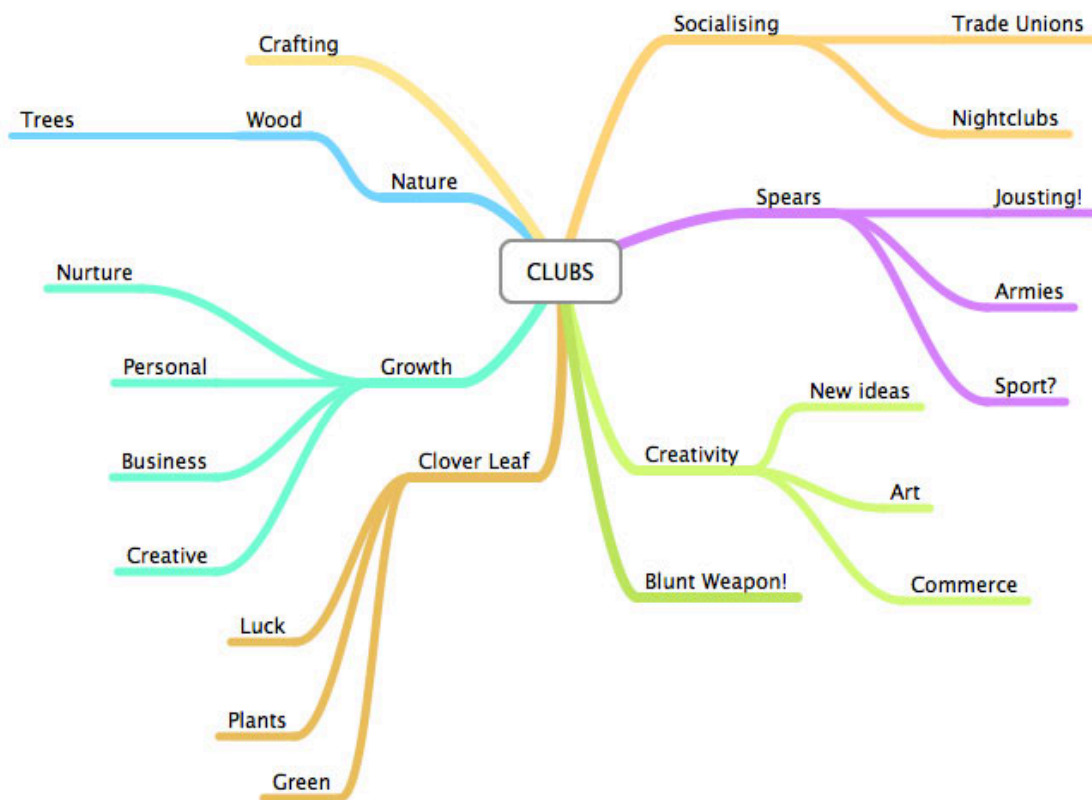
CLUBS

Crafting

Nature
Wood
Trees

Growth
Nurture
Personal
Business
Creative

Clover Leaf
Luck
Plants
Green

Socialising
Trade Unions
Nightclubs

Spears
Jousting!
Armies
Sport?

Creativity
New ideas
Art
Commerce

Blunt Weapon!